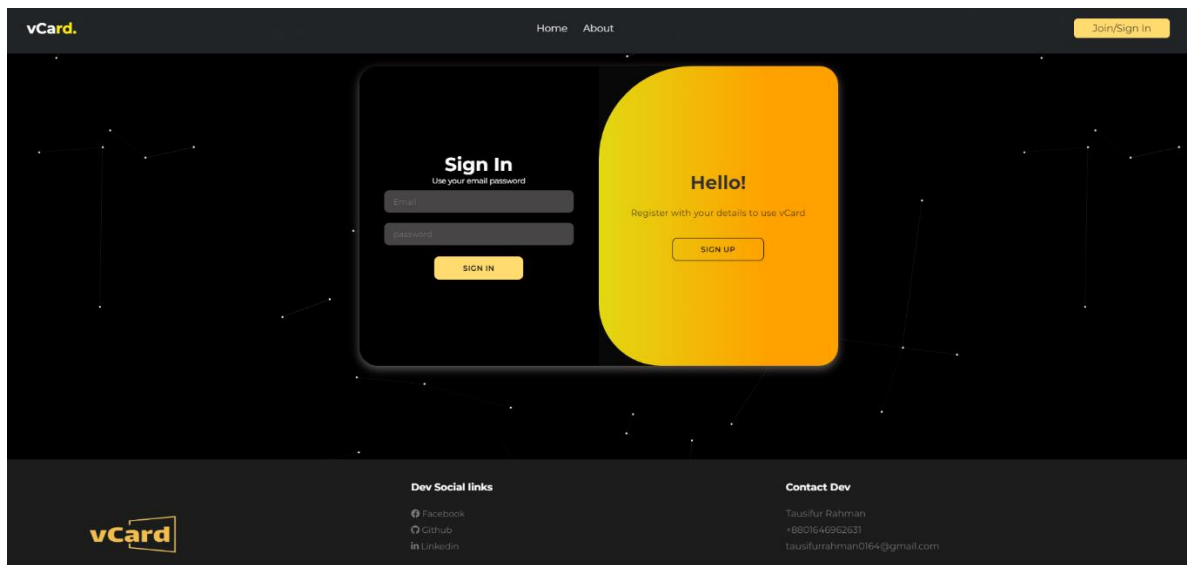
vCard.

Home About

Join/Sign In

Sign In
Use your email password

Email

password

SIGN IN

Hello!

Register with your details to use vCard

SIGN UP

vCard

Dev Social links

Facebook
Github
Linkedin

Contact Dev

Tausifur Rahman
+8801646962631
tausifurrahman0164@gmail.com